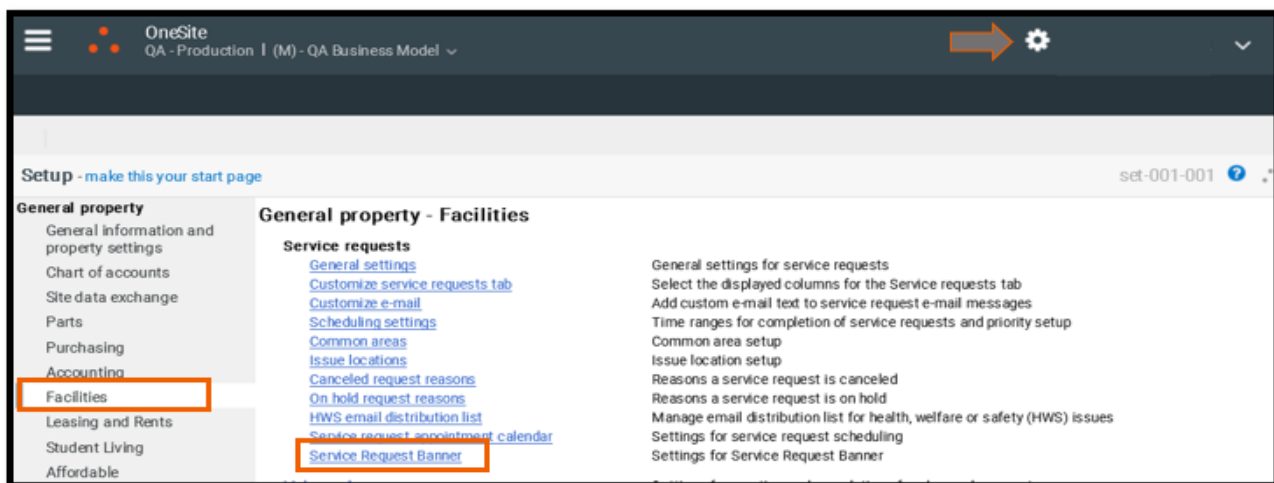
OneSite
QA - Production | (M) - QA Business Model

Setup - make this your start page

set-001-001

General property
General information and property settings
Chart of accounts
Site data exchange
Parts
Purchasing
Accounting
Facilities
Leasing and Rents
Student Living
Affordable

General property - Facilities

Service requests

| | |
|---|---|
| General settings | General settings for service requests |
| Customize service requests tab | Select the displayed columns for the Service requests tab |
| Customize e-mail | Add custom e-mail text to service request e-mail messages |
| Scheduling settings | Time ranges for completion of service requests and priority setup |
| Common areas | Common area setup |
| Issue locations | Issue location setup |
| Canceled request reasons | Reasons a service request is canceled |
| On hold request reasons | Reasons a service request is on hold |
| HWS email distribution list | Manage email distribution list for health, welfare or safety (HWS) issues |
| Service request appointment calendar | Settings for service request scheduling |
| Service Request Banner | Settings for Service Request Banner |